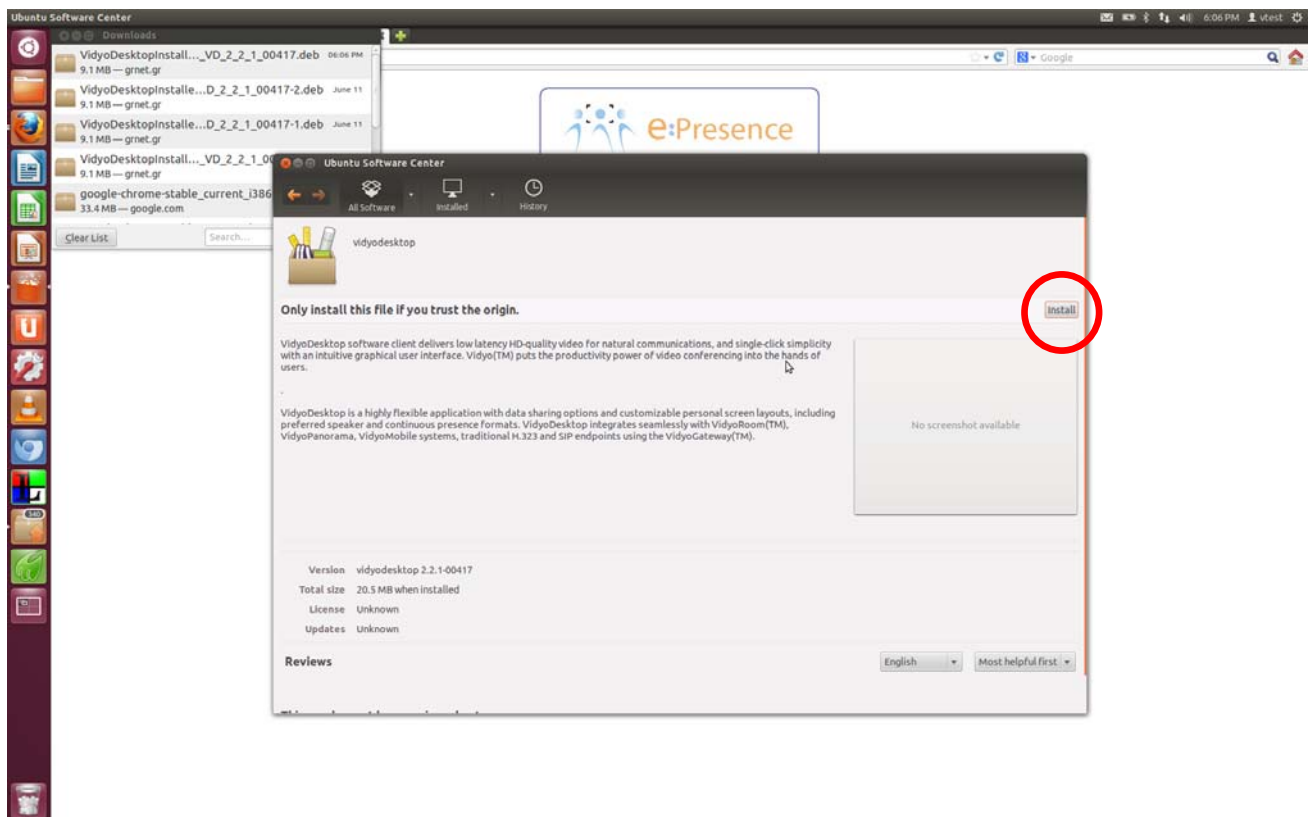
Ubuntu Software Center

6:06 PM vtest

Downloads

VidyoDesktopInstall..._VD_2_2_1_00417.deb 06:06 PM
9.1 MB — grnet.gr

VidyoDesktopInstalle...D_2_2_1_00417-2.deb June 11
9.1 MB — grnet.gr

VidyoDesktopInstalle...D_2_2_1_00417-1.deb June 11
9.1 MB — grnet.gr

VidyoDesktopInstall..._VD_2_2_1_0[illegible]
9.1 MB — grnet.gr

google-chrome-stable_current_i386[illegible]
33.4 MB — google.com

Clear List

Search...

Google

e:Presence

Ubuntu Software Center

All Software

Installed

History

vidyodesktop

Only install this file if you trust the origin.

Install

VidyoDesktop software client delivers low latency HD-quality video for natural communications, and single-click simplicity with an intuitive graphical user interface. Vidyo(TM) puts the productivity power of video conferencing into the hands of users.

.

VidyoDesktop is a highly flexible application with data sharing options and customizable personal screen layouts, including preferred speaker and continuous presence formats. VidyoDesktop integrates seamlessly with VidyoRoom(TM), VidyoPanorama, VidyoMobile systems, traditional H.323 and SIP endpoints using the VidyoGateway(TM).

No screenshot available

Version vidyodesktop 2.2.1-00417

Total size 20.5 MB when installed

License Unknown

Updates Unknown

Reviews

English

Most helpful first

340